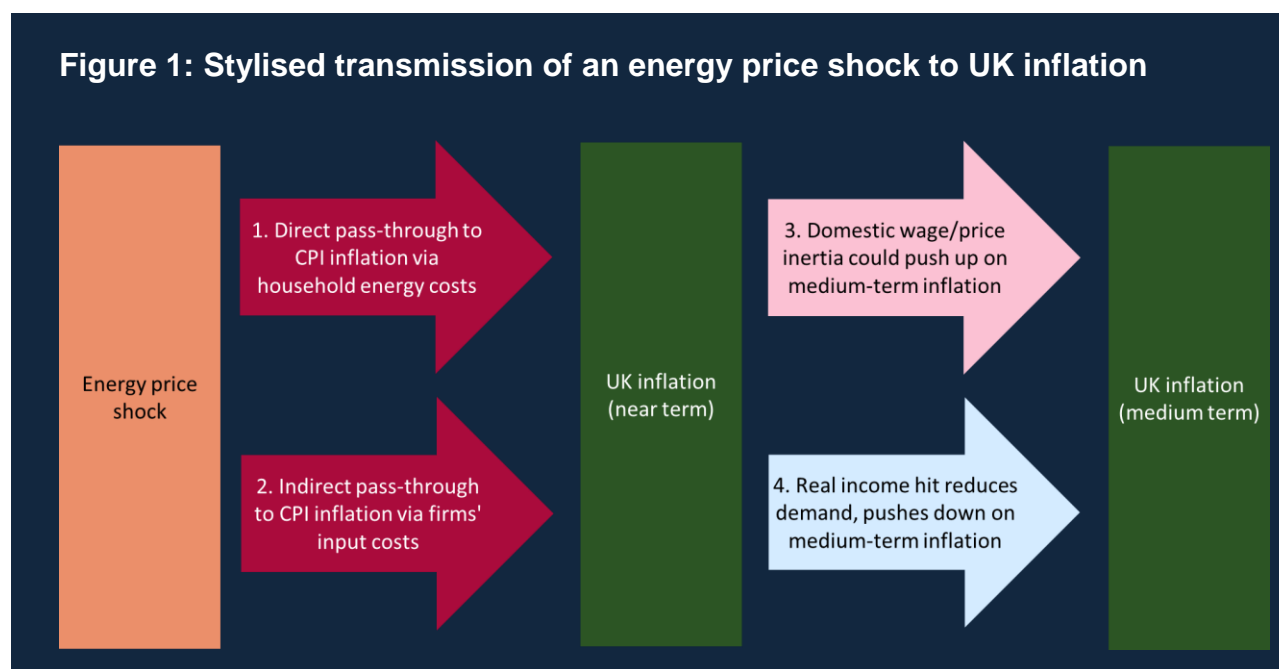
Figure 1: Stylised transmission of an energy price shock to UK inflation

Energy price shock

1. Direct pass-through to CPI inflation via household energy costs

2. Indirect pass-through to CPI inflation via firms' input costs

UK inflation (near term)

3. Domestic wage/price inertia could push up on medium-term inflation

4. Real income hit reduces demand, pushes down on medium-term inflation

UK inflation (medium term)